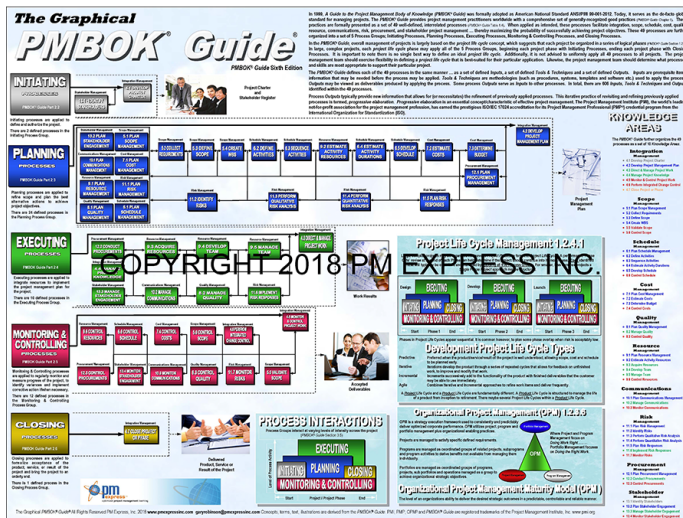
The Graphical PMBOK® Guide

PMBOK® Guide Sixth Edition

INITIATING PROCESSES

PLANNING PROCESSES

EXECUTING PROCESSES

MONITORING & CONTROLLING PROCESSES

CLOSING PROCESSES

KNOWLEDGE AREAS

Project Life Cycle Management 1.2.4.1

Development Project Life Cycle Types

PROCESS INTERACTIONS

EXECUTING

PLANNING

CLOSING

MONITORING & CONTROLLING

Organizational Project Management (OPM) 1.2.3.6

Organizational Project Management Maturity Model (OPM3)

COPYRIGHT 2018 PM EXPRESS INC.

Initiating processes are applied to define and authorize the project.

Planning processes are applied to refine scope and plan the best alternative actions to achieve objectives.

Executing processes are applied to integrate resources to implement the project management plan for the project.

Monitoring & Controlling processes are applied to regularly monitor and measure progress of the project.

Closing processes are applied to formalize acceptance of the product, service, or result of the project and bring the project to an orderly end.

4.1 DEVELOP PROJECT CHARTER

13.1 IDENTIFY STAKEHOLDERS

4.2 DEVELOP PROJECT MANAGEMENT PLAN

4.3 DIRECT & MANAGE PROJECT WORK

4.5 MONITOR & CONTROL PROJECT WORK

4.7 CLOSE PROJECT OR PHASE

Project Charter and Stakeholder Register

Work Results

Accepted Deliverables

Delivered Product, Service or Result of the Project

pm express

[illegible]